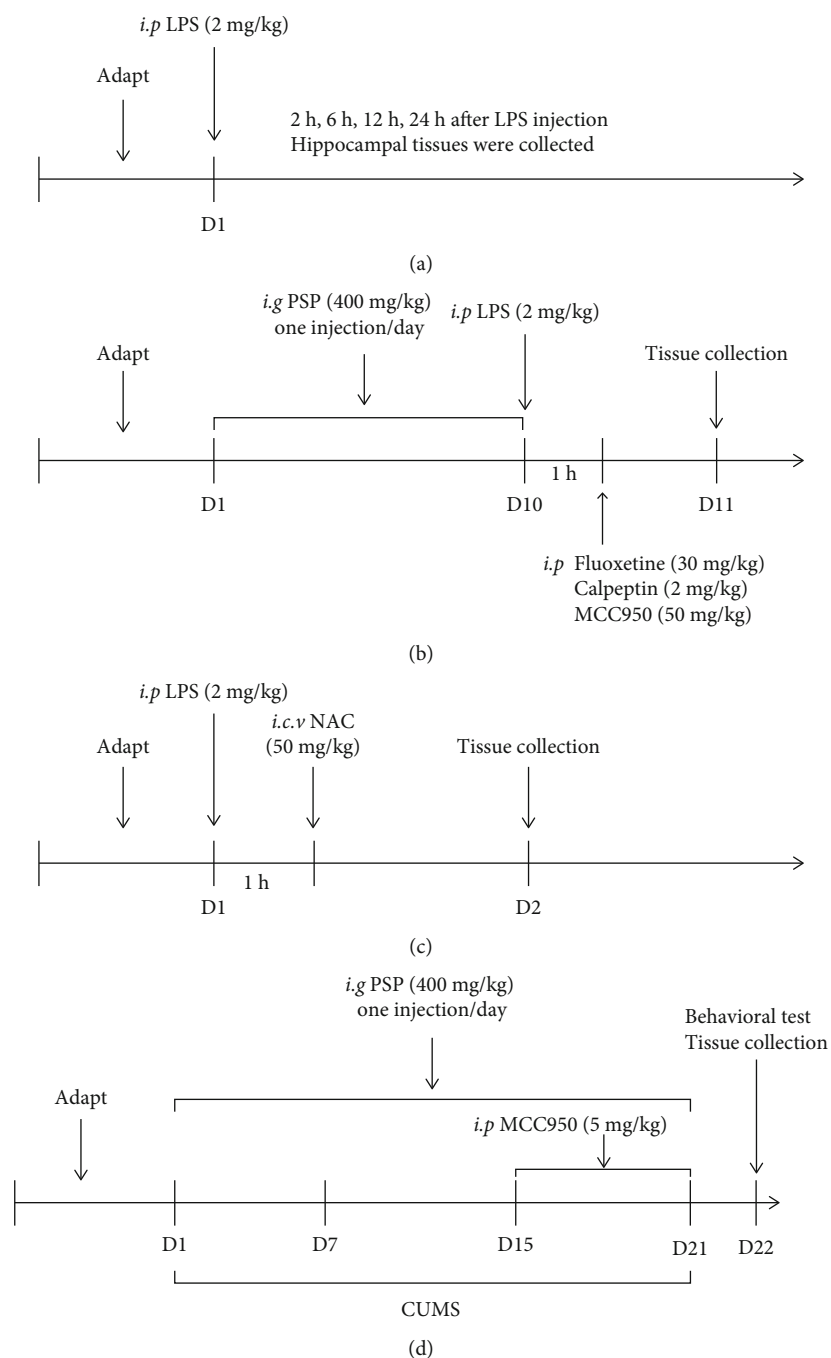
*i.p* LPS (2 mg/kg)

Adapt

2 h, 6 h, 12 h, 24 h after LPS injection
Hippocampal tissues were collected

D1

(a)

*i.g* PSP (400 mg/kg)
one injection/day

*i.p* LPS (2 mg/kg)

Adapt

Tissue collection

D1

D10

1 h

D11

*i.p* Fluoxetine (30 mg/kg)
Calpeptin (2 mg/kg)
MCC950 (50 mg/kg)

(b)

*i.p* LPS (2 mg/kg)

Adapt

*i.c.v* NAC
(50 mg/kg)

Tissue collection

D1

1 h

D2

(c)

*i.g* PSP (400 mg/kg)
one injection/day

Behavioral test
Tissue collection

Adapt

*i.p* MCC950 (5 mg/kg)

D1

D7

D15

D21

D22

CUMS

(d)